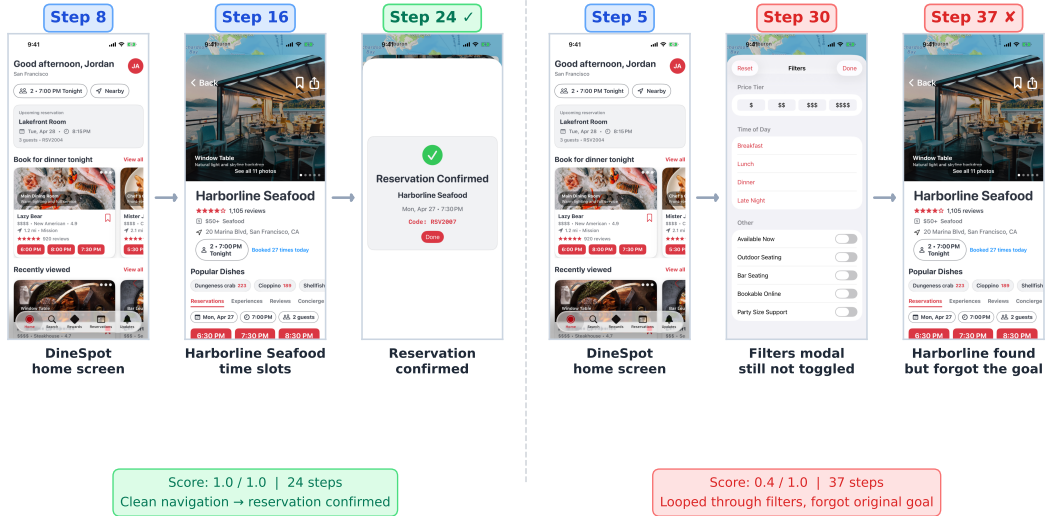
Step 8

9:41

Good afternoon, Jordan
San Francisco

JA

2 • 7:00 PM Tonight | Nearby

Upcoming reservation
Lakefront Room
Tue, Apr 28 • 8:15PM
3 guests • RSV2004

Book for dinner tonight | View all

Lazy Bear
$$$$ • New American • 4.9
1.2 mi • Mission
★★★★★ 503 reviews
6:00 PM | 6:45 PM | 7:30 PM

Mister
$$$$
2.1 mi

Recently viewed | View all

Window Table

Home | Search | Rewards | Reservations | Updates

DineSpot home screen

Step 16

9:41

Back

Window Table
See all 11 photos

Harborline Seafood
★★★★★ 1,105 reviews
$50+ Seafood
20 Marina Blvd, San Francisco, CA

2 • 7:00PM Tonight | Booked 27 times today

Popular Dishes
Dungeness crab $23 | Cioppino $19 | Shellfish

Reservations | Experiences | Reviews | Concierge

Mon, Apr 27 | 7:00 PM | 2 guests

6:30 PM | 7:30 PM | 8:30 PM

Harborline Seafood time slots

Step 24 ✓

9:41

Reservation Confirmed
Harborline Seafood
Mon, Apr 27 • 7:00 PM
Code: RSV2807
Done

Reservation confirmed

Step 5

9:41

Good afternoon, Jordan
San Francisco

JA

2 • 7:00 PM Tonight | Nearby

Upcoming reservation
Lakefront Room
Tue, Apr 28 • 8:15PM
3 guests • RSV2004

Book for dinner tonight | View all

Lazy Bear
$$$$ • New American • 4.9
1.2 mi • Mission
★★★★★ 503 reviews
6:00 PM | 6:45 PM | 7:30 PM

Recently viewed | View all

Home | Search | Rewards | Reservations | Updates

DineSpot home screen

Step 30

9:41

Reset | Filters | Done

Price Tier
$ | $$ | $$$ | $$$$

Time of Day
Breakfast
Lunch
Dinner
Late Night

Other
Available Now
Outdoor Seating
Bar Seating
Bookable Online
Party Size Support

Filters modal still not toggled

Step 37 ✗

9:41

Back

Window Table
See all 11 photos

Harborline Seafood
★★★★★ 1,105 reviews
$50+ Seafood
20 Marina Blvd, San Francisco, CA

2 • 7:00PM Tonight | Booked 27 times today

Popular Dishes
Dungeness crab $23 | Cioppino $19 | Shellfish

Reservations | Experiences | Reviews | Concierge

Mon, Apr 27 | 7:00 PM | 2 guests

6:30 PM | 7:30 PM | 8:30 PM

Harborline found but forgot the goal

Score: 1.0 / 1.0 | 24 steps
Clean navigation → reservation confirmed

Score: 0.4 / 1.0 | 37 steps
Looped through filters, forgot original goal